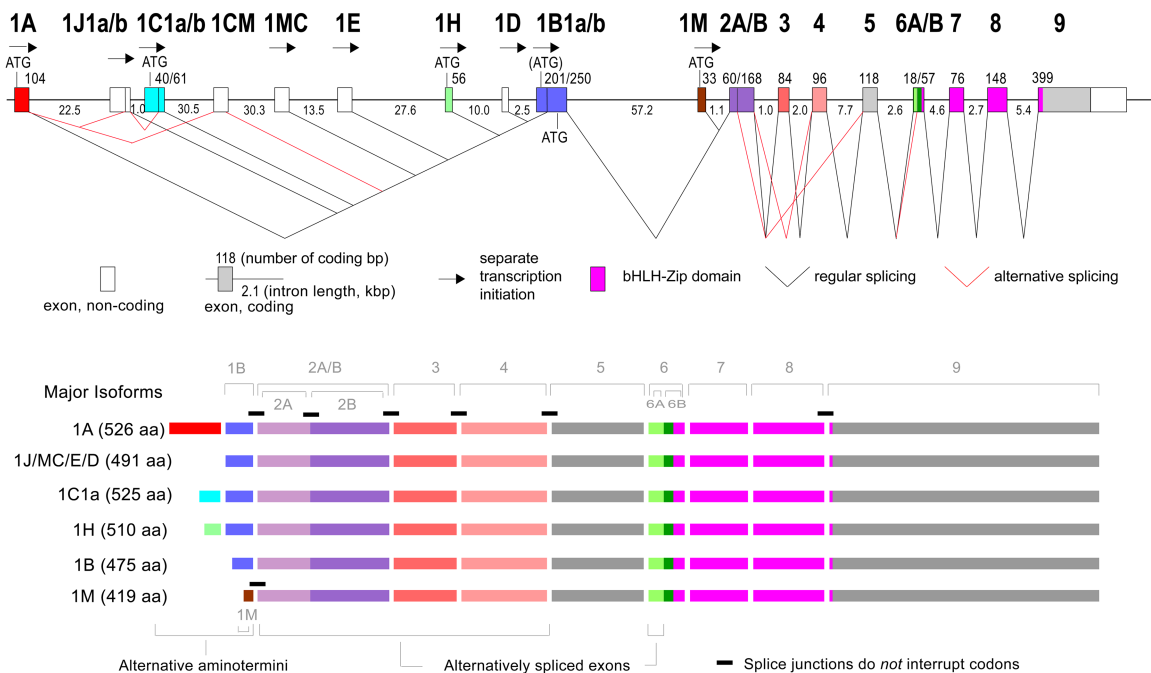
1A 1J1a/b 1C1a/b 1CM 1MC 1E 1H 1D 1B1a/b 1M 2A/B 3 4 5 6A/B 7 8 9

ATG 104
ATG 40/61
ATG 56
(ATG) 201/250
ATG 33
60/168 84 96 118 18/57 76 148 399

22.5 1.0 30.5 30.3 13.5 27.6 10.0 2.5 57.2 1.1 1.0 2.0 7.7 2.6 4.6 2.7 5.4

ATG

exon, non-coding

118 (number of coding bp)
2.1 (intron length, kbp)
exon, coding

separate transcription initiation

bHLH-Zip domain

regular splicing

alternative splicing

Major Isoforms

1B 2A/B 3 4 5 6 7 8 9
2A 2B 6A 6B

1A (526 aa)
1J/MC/E/D (491 aa)
1C1a (525 aa)
1H (510 aa)
1B (475 aa)
1M (419 aa)

1M

Alternative aminotermini

Alternatively spliced exons

Splice junctions do *not* interrupt codons